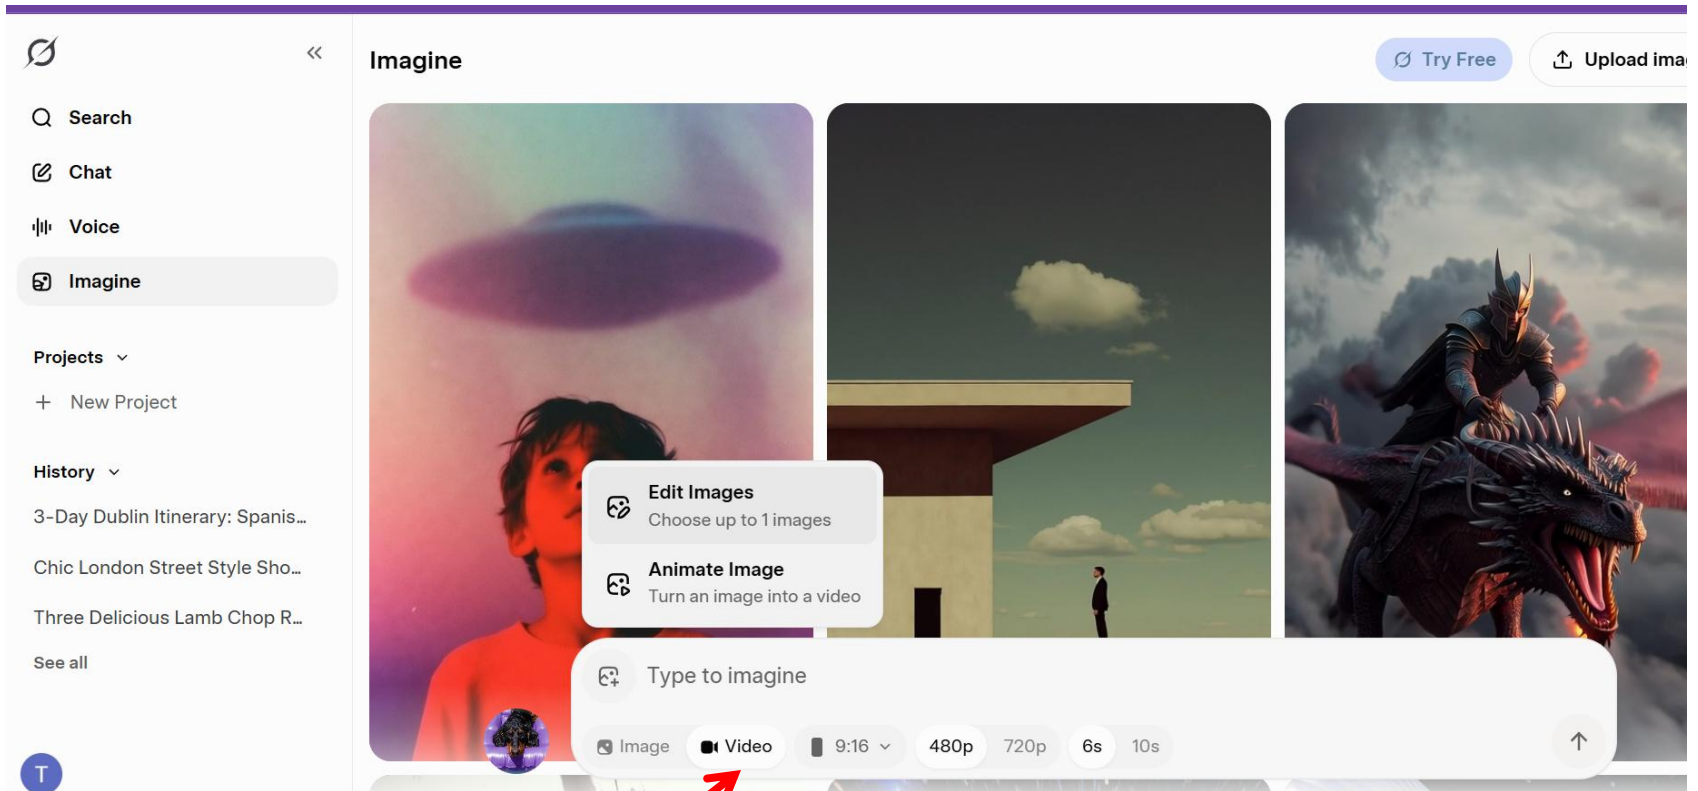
Search

Chat

Voice

Imagine

Projects

New Project

History

3-Day Dublin Itinerary: Spanis...

Chic London Street Style Sho...

Three Delicious Lamb Chop R...

See all

T

Imagine

Try Free

Upload ima

Edit Images
Choose up to 1 images

Animate Image
Turn an image into a video

Type to imagine

Image Video 9:16 480p 720p 6s 10s